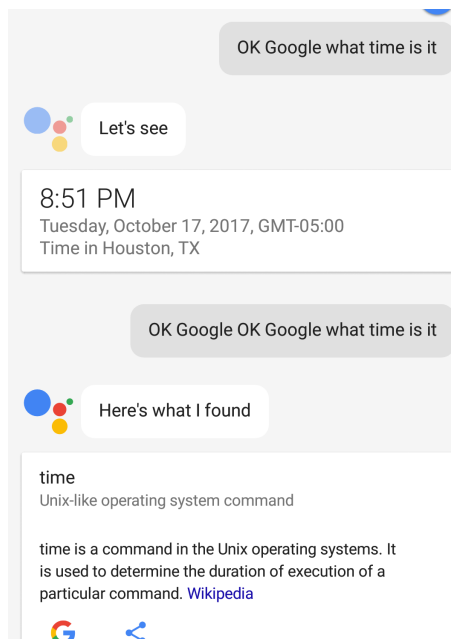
OK Google what time is it

Let's see

8:51 PM
Tuesday, October 17, 2017, GMT-05:00
Time in Houston, TX

OK Google OK Google what time is it

Here's what I found

time
Unix-like operating system command

time is a command in the Unix operating systems. It is used to determine the duration of execution of a particular command. Wikipedia